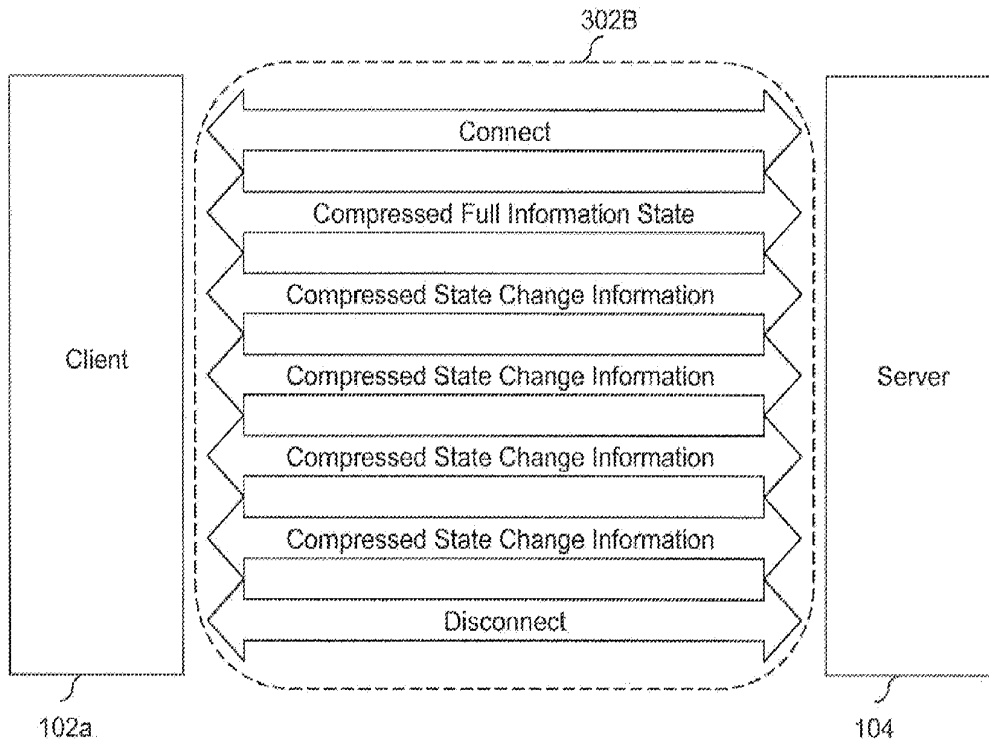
302B

Client

Connect

Compressed Full Infomation State

Compressed State Change Information

Compressed State Change Information

Compressed State Change Information

Compressed State Change Information

Disconnect

Server

102a

104